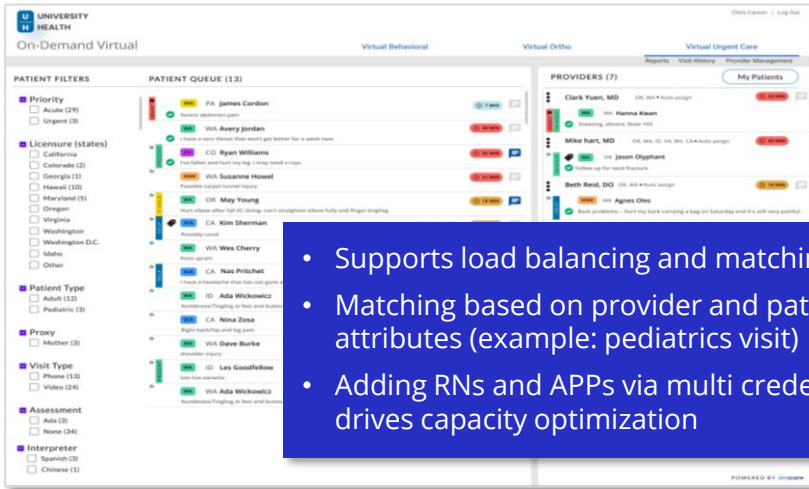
U H UNIVERSITY HEALTH

On-Demand Virtual

Chris Carson | Log Out

Virtual Behavioral Virtual Ortho Virtual Urgent Care

Reports Visit History Provider Management

PATIENT FILTERS

Priority
Acute (29)
Urgent (3)

Licensure (states)
California
Colorado (2)
Georgia (1)
Hawaii (10)
Maryland (5)
Oregon
Virginia
Washington
Washington D.C.
Idaho
Other

Patient Type
Adult (12)
Pediatric (3)

Proxy
Mother (3)

Visit Type
Phone (13)
Video (24)

Assessment
Ada (3)
None (34)

Interpreter
Spanish (3)
Chinese (1)

PATIENT QUEUE (13)

PA James Cordon
Severe abdomen pain

WA Avery Jordan
I have a sore throat that won't get better for a week now.

CO Ryan Williams
I've fallen and hurt my leg. I may need x-rays.

WA Susanne Howel
Possible carpel tunnel injury

OR May Young
Hurt elbow after fall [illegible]

CA Kim Sherman
Possibly covid

WA Wes Cherry
Knee sprain

CA Nas Pritchet
I have a headache that has not gone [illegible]

ID Ada Wickowicz
Numbness/Tingling in feet and buttocks

CA Nina Zosa
Right back/hip and leg pain

WA Dave Burke
shoulder injury

ID Les Goodfellow
low has earache

WA Ada Wickowicz
Numbness/Tingling in feet and buttocks

PROVIDERS (7)

My Patients

Clark Yuen, MD
WA Hanna Kawan
Sneezing, shivers, fever 102

Mike hart, MD
OR Jason Olyphant
Follow up for neck fracture

Beth Reid, DO
WA Agnes Oles
Back problems – hurt my back carrying a bag on Saturday and it's still very painful

• Supports load balancing and matchi
• Matching based on provider and pat attributes (example: pediatrics visit)
• Adding RNs and APPs via multi crede drives capacity optimization

POWERED BY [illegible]